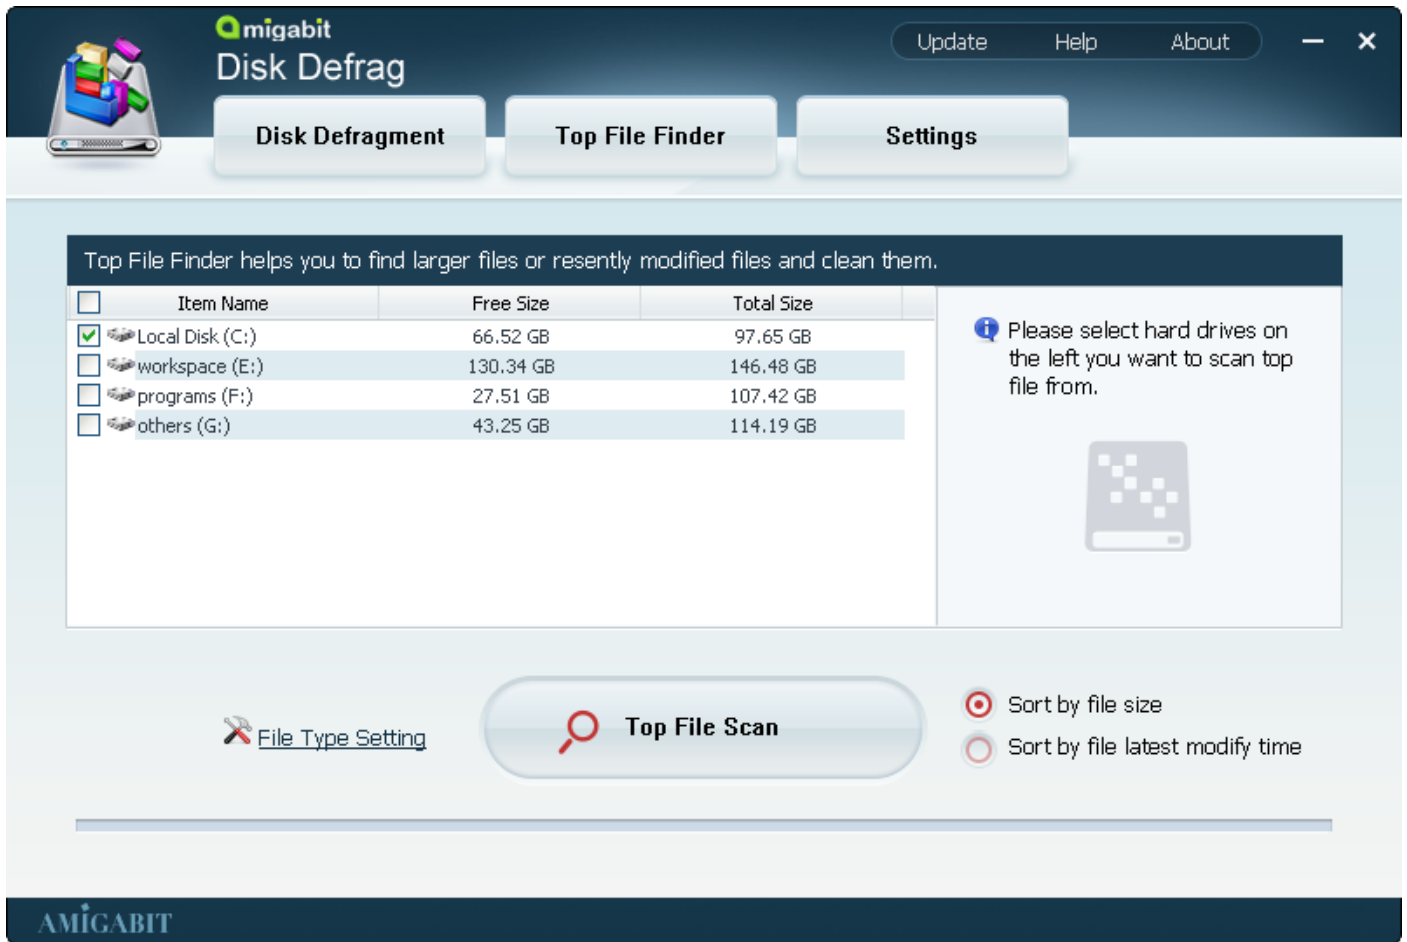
Amigabit
Disk Defrag

Update Help About

Disk Defragment
Top File Finder
Settings

Top File Finder helps you to find larger files or resently modified files and clean them.

| Item Name | Free Size | Total Size |
|---|---|---|
| Local Disk (C:) | 66.52 GB | 97.65 GB |
| workspace (E:) | 130.34 GB | 146.48 GB |
| programs (F:) | 27.51 GB | 107.42 GB |
| others (G:) | 43.25 GB | 114.19 GB |

Please select hard drives on the left you want to scan top file from.

File Type Setting

Top File Scan

Sort by file size
Sort by file latest modify time

AMIGABIT